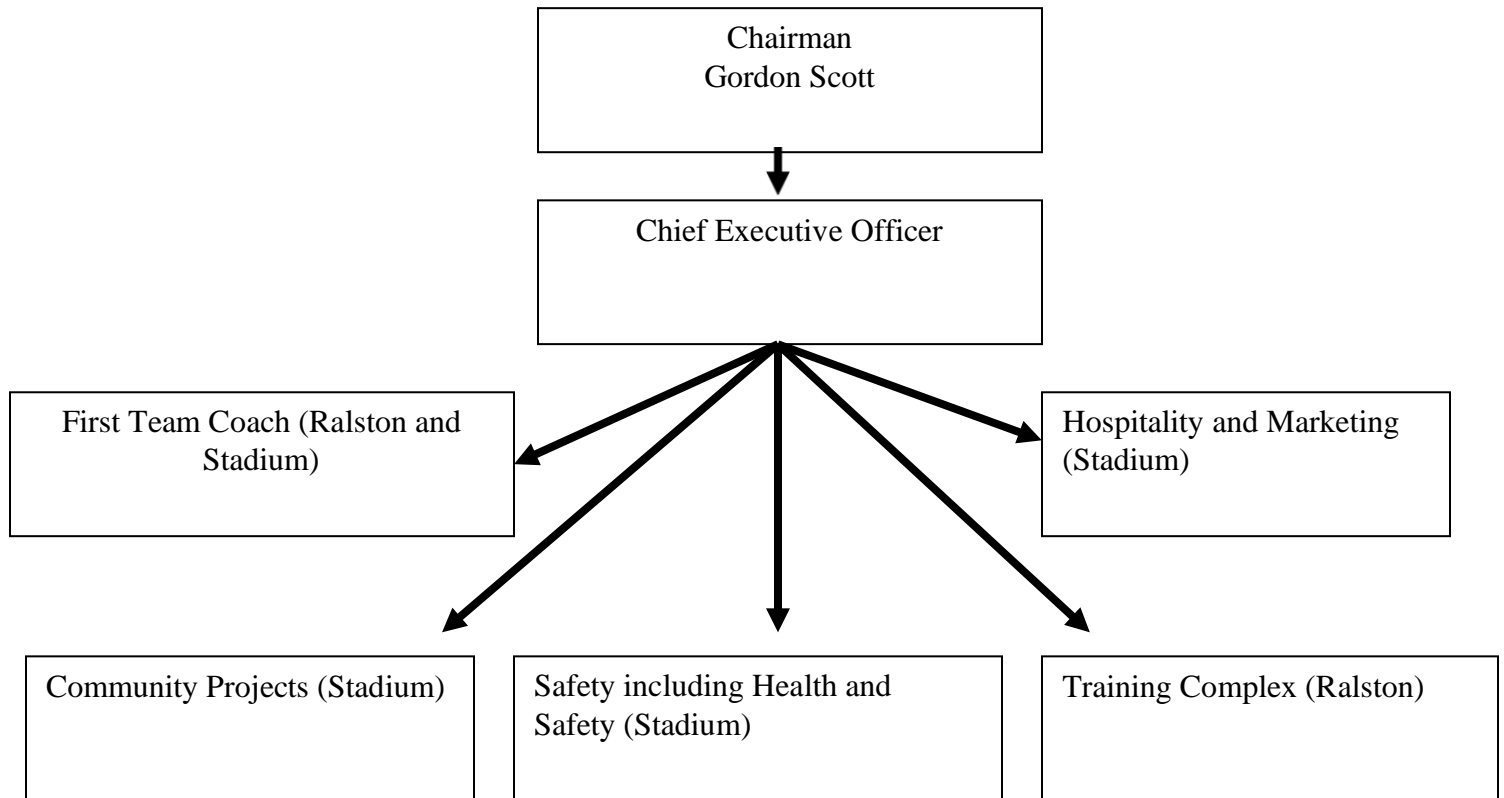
Chairman
Gordon Scott

Chief Executive Officer

First Team Coach (Ralston and Stadium)

Hospitality and Marketing (Stadium)

Community Projects (Stadium)

Safety including Health and Safety (Stadium)

Training Complex (Ralston)